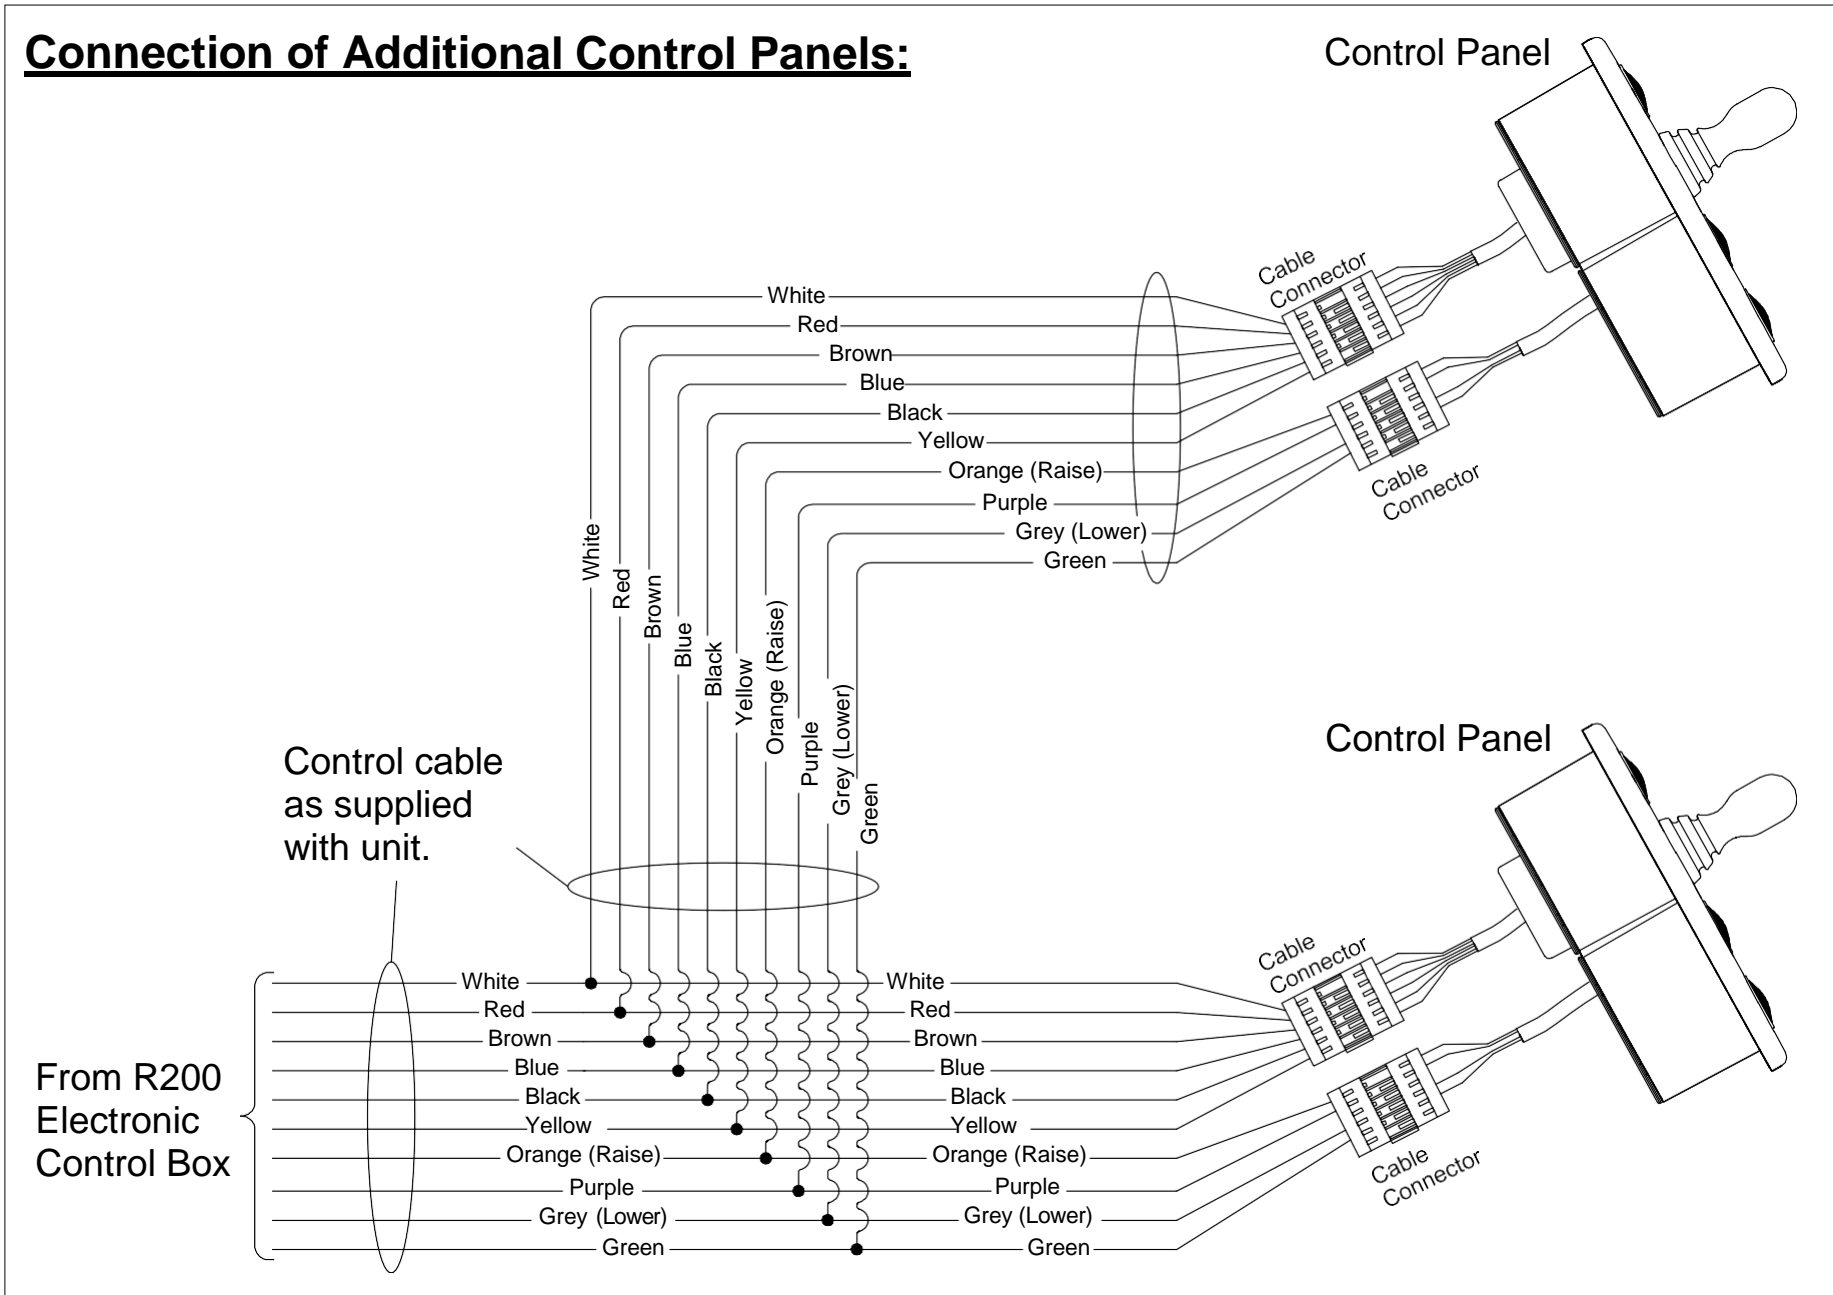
**Connection of Additional Control Panels:**

Control Panel

Cable Connector

Cable Connector

White
Red
Brown
Blue
Black
Yellow
Orange (Raise)
Purple
Grey (Lower)
Green

White
Red
Brown
Blue
Black
Yellow
Orange (Raise)
Purple
Grey (Lower)
Green

Control Panel

Control cable as supplied with unit.

Cable Connector

Cable Connector

From R200 Electronic Control Box

White
Red
Brown
Blue
Black
Yellow
Orange (Raise)
Purple
Grey (Lower)
Green

White
Red
Brown
Blue
Black
Yellow
Orange (Raise)
Purple
Grey (Lower)
Green